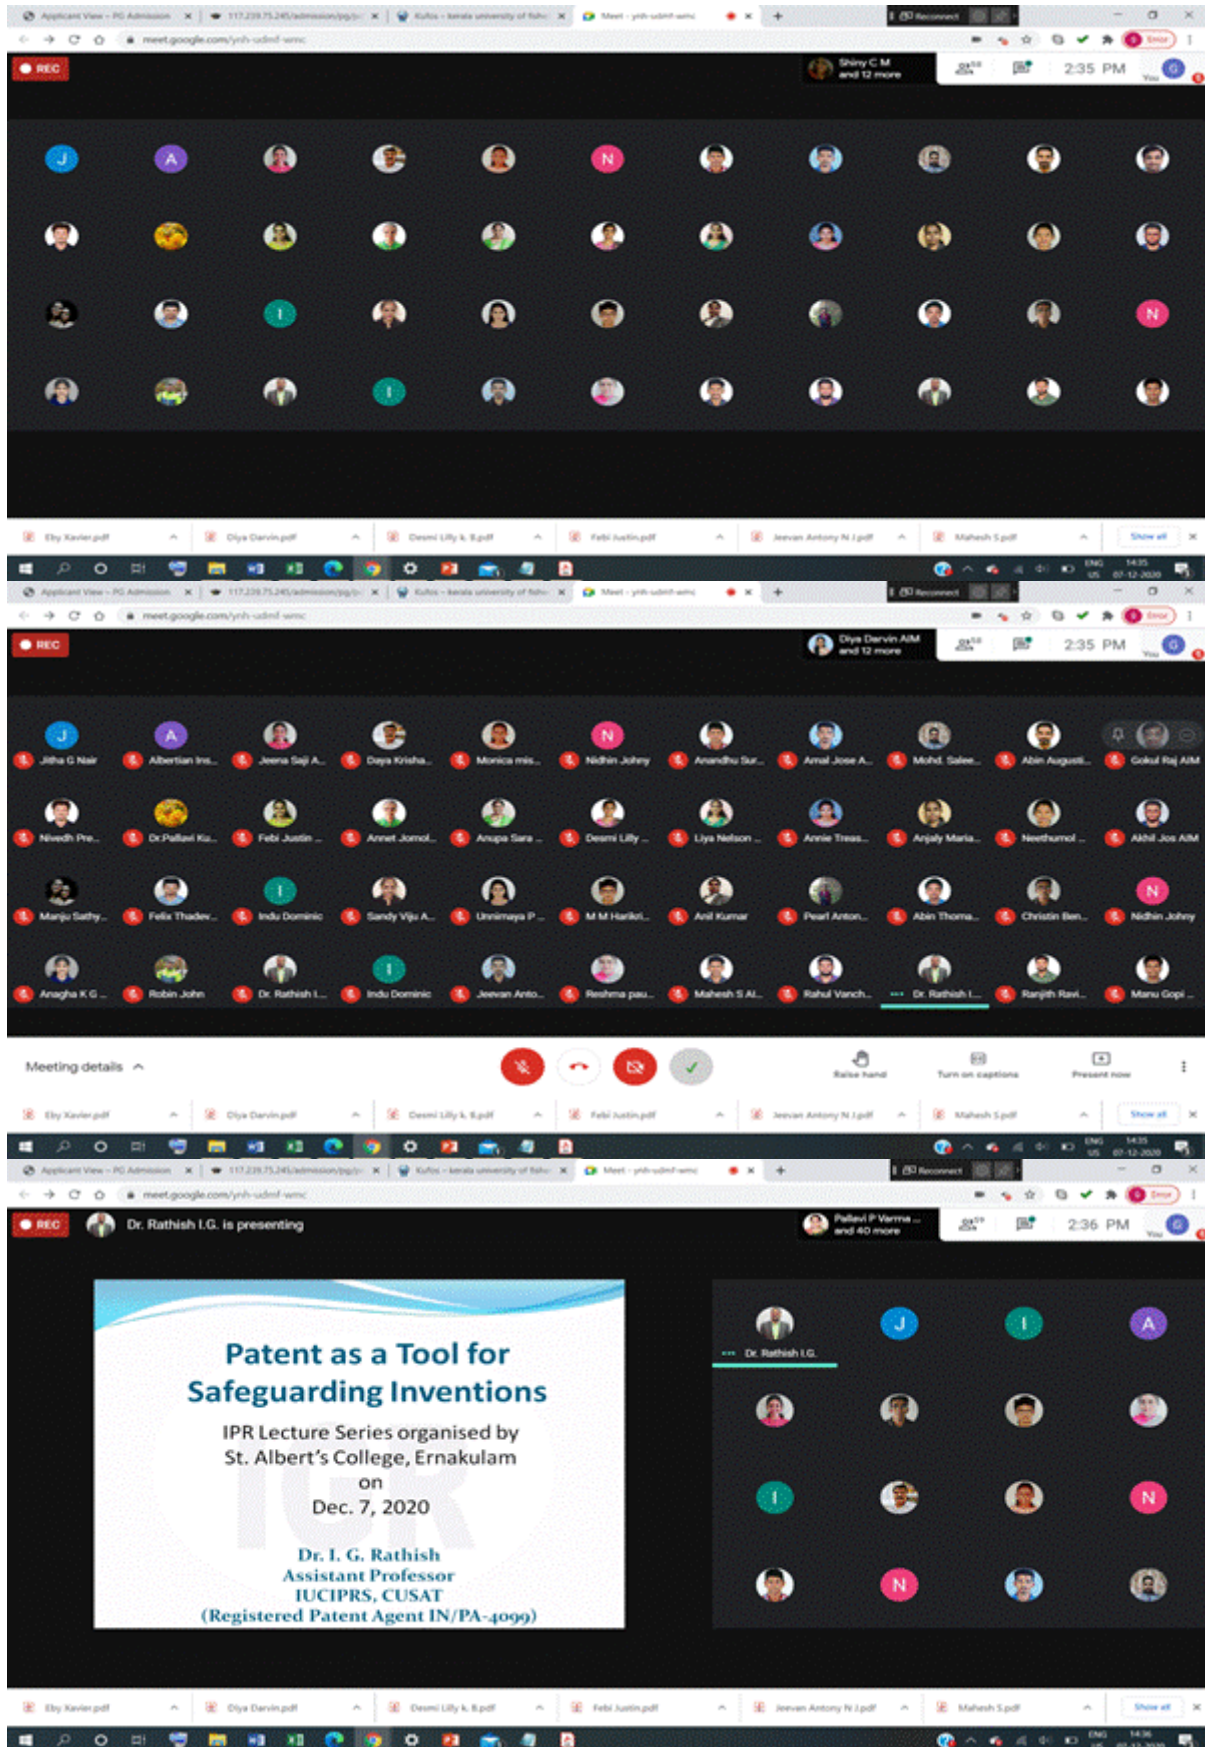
Applicant View - PG Admission
117.239.75.245/admission/pg/
Kufos - kerala university of fish
Meet - ynh-udmf-wmc
Reconnect
meet.google.com/ynh-udmf-wmc

REC
Shiny C M and 12 more
2:35 PM

J A N
I N
I

Eby Xavier.pdf
Diya Darvin.pdf
Desmi Lilly k. B.pdf
Febi Justin.pdf
Jeevan Antony N J.pdf
Mahesh S.pdf
Show all

Applicant View - PG Admission
117.239.75.245/admission/pg/
Kufos - kerala university of fish
Meet - ynh-udmf-wmc
Reconnect
meet.google.com/ynh-udmf-wmc

REC
Diya Darvin AIM and 12 more
2:35 PM

Jitha G Nair
Albertian Ins...
Jeena Saji A...
Daya Krisha...
Monica mis...
Nidhin Johny
Anandhu Sur...
Amal Jose A...
Mohd. Salee...
Abin Augusti...
Gokul Raj AIM
Nivedh Pre...
Dr.Pallavi Ku...
Febi Justin ...
Annet Jomol...
Anupa Sara ...
Desmi Lilly ...
Liya Nelson ...
Annie Treas...
Anjaly Maria...
Neethumol ...
Akhil Jos AIM
Manju Sathy...
Felix Thadev...
Indu Dominic
Sandy Viju A...
Unnimaya P ...
M M Harikri...
Anil Kumar
Pearl Anton...
Abin Thoma...
Christin Ben...
Nidhin Johny
Anagha K G ...
Robin John
Dr. Rathish I...
Indu Dominic
Jeevan Anto...
Reshma pau...
Mahesh S Al...
Rahul Vanch...
Dr. Rathish I...
Ranjith Ravi...
Manu Gopi ...

Meeting details
Raise hand
Turn on captions
Present now

Eby Xavier.pdf
Diya Darvin.pdf
Desmi Lilly k. B.pdf
Febi Justin.pdf
Jeevan Antony N J.pdf
Mahesh S.pdf
Show all

Applicant View - PG Admission
117.239.75.245/admission/pg/
Kufos - kerala university of fish
Meet - ynh-udmf-wmc
Reconnect
meet.google.com/ynh-udmf-wmc

REC
Dr. Rathish I.G. is presenting
Pallavi P Varma ... and 40 more
2:36 PM

Patent as a Tool for Safeguarding Inventions

IPR Lecture Series organised by St. Albert's College, Ernakulam on Dec. 7, 2020

Dr. I. G. Rathish
Assistant Professor
IUCIPRS, CUSAT
(Registered Patent Agent IN/PA-4099)

Dr. Rathish I.G.
J I A
I N
N

Eby Xavier.pdf
Diya Darvin.pdf
Desmi Lilly k. B.pdf
Febi Justin.pdf
Jeevan Antony N J.pdf
Mahesh S.pdf
Show all